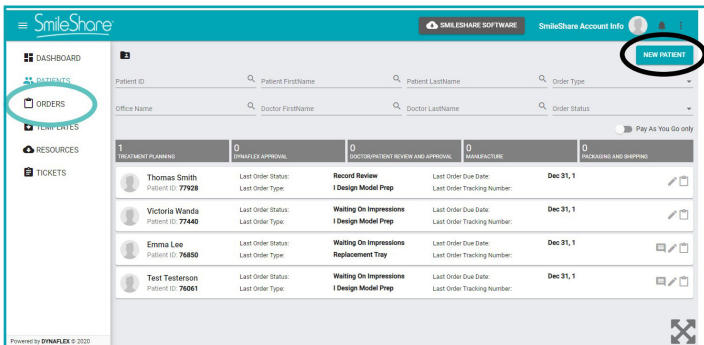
≡ SmileShare

SMILESHARE SOFTWARE

SmileShare Account Info

DASHBOARD

PATIENTS

ORDERS

TEMPLATES

RESOURCES

TICKETS

NEW PATIENT

Patient ID

Patient FirstName

Patient LastName

Order Type

Office Name

Doctor FirstName

Doctor LastName

Order Status

Pay As You Go only

| 1 TREATMENT PLANNING | 0 DYNAFLEX APPROVAL | 0 DOCTOR/PATIENT REVIEW AND APPROVAL | 0 MANUFACTURE | 0 PACKAGING AND SHIPPING |
|---|---|---|---|---|

Thomas Smith
Patient ID: 77928
Last Order Status: Record Review
Last Order Type: I Design Model Prep
Last Order Due Date: Dec 31, 1
Last Order Tracking Number:

Victoria Wanda
Patient ID: 77440
Last Order Status: Waiting On Impressions
Last Order Type: I Design Model Prep
Last Order Due Date: Dec 31, 1
Last Order Tracking Number:

Emma Lee
Patient ID: 76850
Last Order Status: Waiting On Impressions
Last Order Type: Replacement Tray
Last Order Due Date: Dec 31, 1
Last Order Tracking Number:

Test Testerson
Patient ID: 76061
Last Order Status: Waiting On Impressions
Last Order Type: I Design Model Prep
Last Order Due Date: Dec 31, 1
Last Order Tracking Number:

Powered by DYNAFLEX © 2020